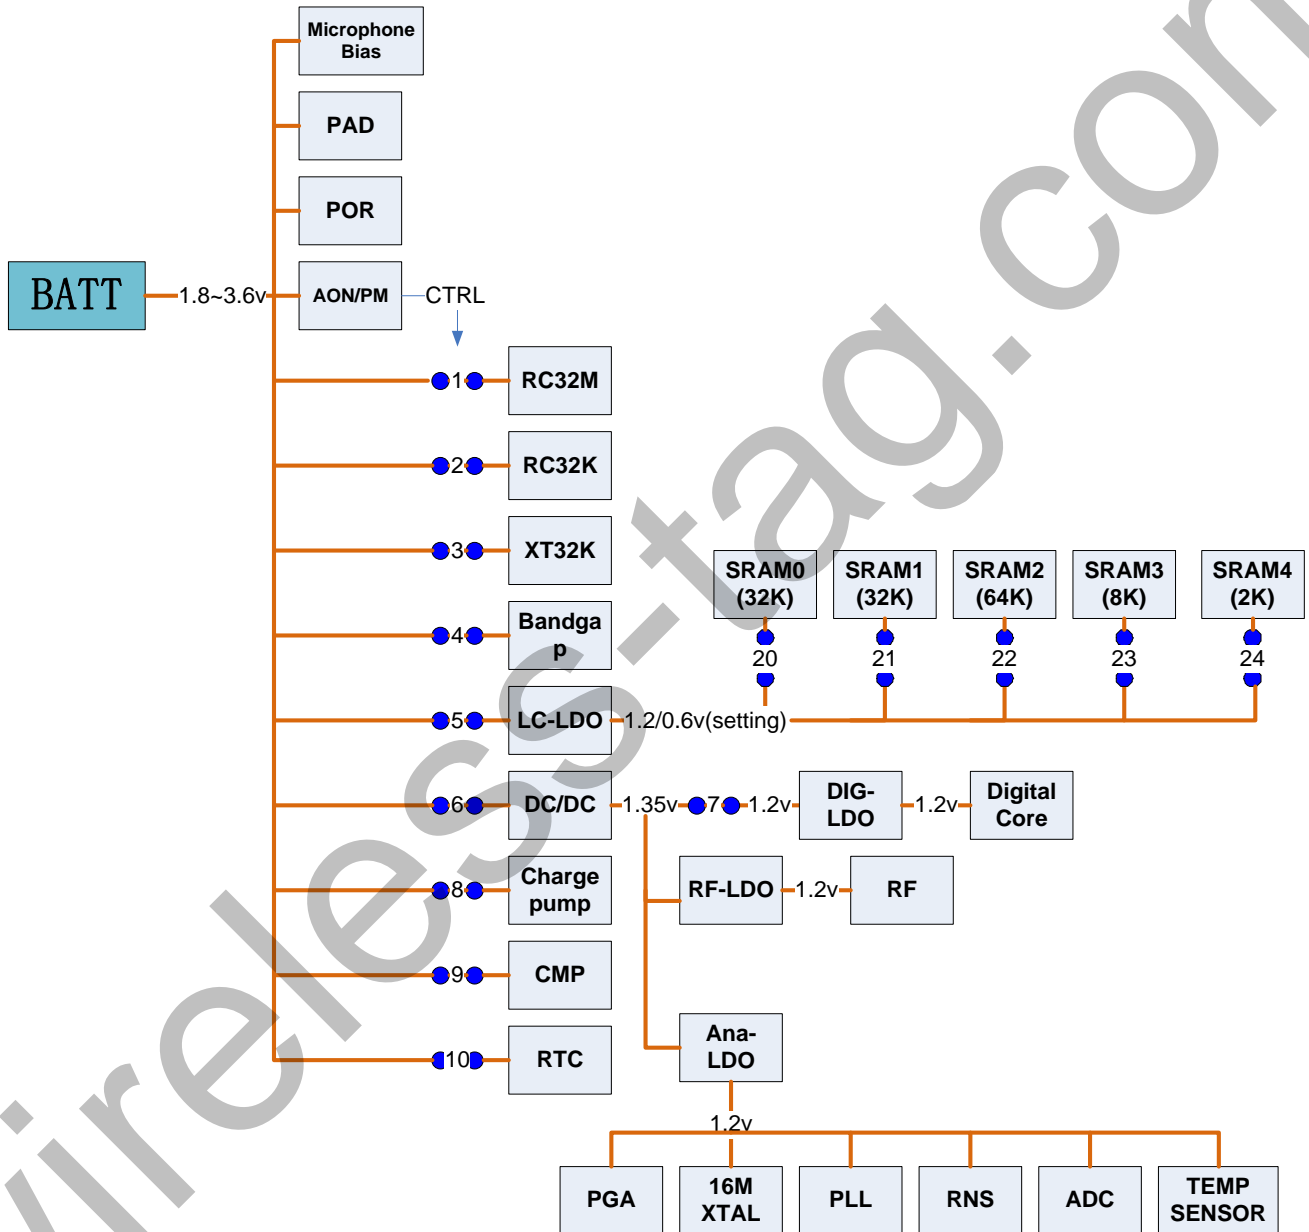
Microphone Bias

PAD

POR

BATT

1.8~3.6v

AON/PM

CTRL

1

RC32M

2

RC32K

3

XT32K

4

Bandgap

5

LC-LDO

1.2/0.6v(setting)

SRAM0 (32K)

SRAM1 (32K)

SRAM2 (64K)

SRAM3 (8K)

SRAM4 (2K)

20

21

22

23

24

6

DC/DC

1.35v

7

1.2v

DIG-LDO

1.2v

Digital Core

8

Charge pump

RF-LDO

1.2v

RF

9

CMP

10

RTC

Ana-LDO

1.2v

PGA

16M XTAL

PLL

RNS

ADC

TEMP SENSOR

wireless-tag.com